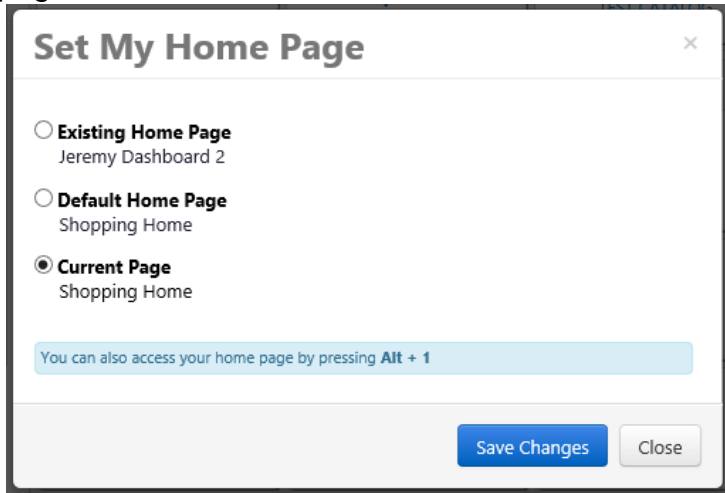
Set My Home Page

×

Existing Home Page
Jeremy Dashboard 2

Default Home Page
Shopping Home

Current Page
Shopping Home

You can also access your home page by pressing **Alt + 1**

Save Changes

Close